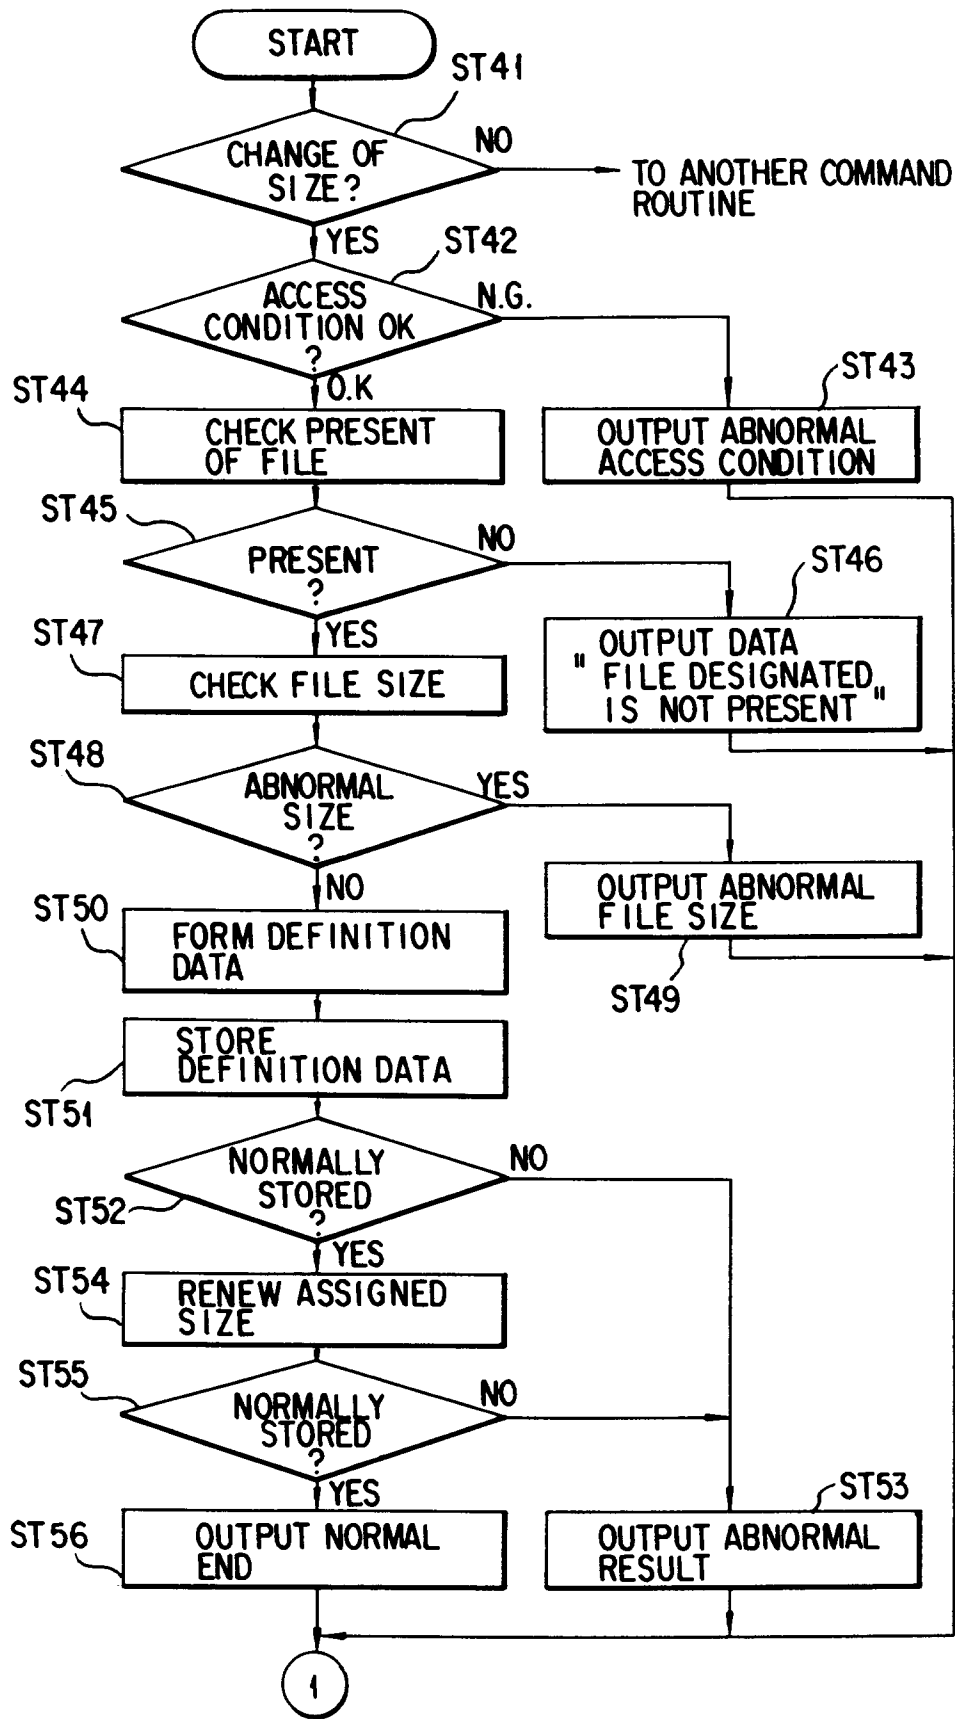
START

ST41

CHANGE OF SIZE?

NO

TO ANOTHER COMMAND ROUTINE

YES

ST42

ACCESS CONDITION OK ?

N.G.

O.K

ST44

CHECK PRESENT OF FILE

ST43

OUTPUT ABNORMAL ACCESS CONDITION

ST45

PRESENT ?

NO

ST46

YES

ST47

CHECK FILE SIZE

" OUTPUT DATA FILE DESIGNATED IS NOT PRESENT "

ST48

ABNORMAL SIZE ?

YES

NO

OUTPUT ABNORMAL FILE SIZE

ST50

FORM DEFINITION DATA

ST49

STORE DEFINITION DATA

ST51

NORMALLY STORED ?

NO

ST52

YES

ST54

RENEW ASSIGNED SIZE

ST55

NORMALLY STORED ?

NO

YES

ST53

ST56

OUTPUT NORMAL END

OUTPUT ABNORMAL RESULT

1